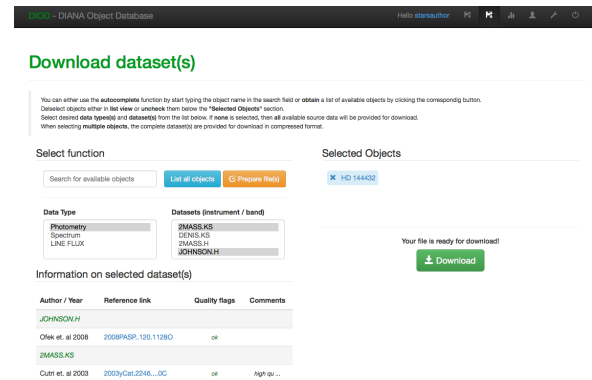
DIOD - DIANA Object Database

Hello starsauthor

Download dataset(s)

You can either use the autocomplete function by start typing the object name in the search field or obtain a list of available objects by clicking the correspondig button.
Deselect objects either in list view or uncheck them below the "Selected Objects" section.
Select desired data types(s) and dataset(s) from the list below. If none is selected, then all available source data will be provided for download.
When selecting multiple objects, the complete dataset(s) are provided for download in compressed format.

Select function

Search for available objects

List all objects

Prepare file(s)

Selected Objects

✖ HD 144432

Data Type

Photometry
Spectrum
LINE FLUX

Datasets (instrument / band)

2MASS.KS
DENIS.KS
2MASS.H
JOHNSON.H

Your file is ready for download!

Download

Information on selected dataset(s)

| Author / Year | Reference link | Quality flags | Comments |
|---|---|---|---|
| JOHNSON.H | | | |
| Ofek et. al 2008 | 2008PASP..120.1128O | ok | |
| 2MASS.KS | | | |
| Cutri et. al 2003 | 2003yCat.2246.....0C | ok | high qu ... |